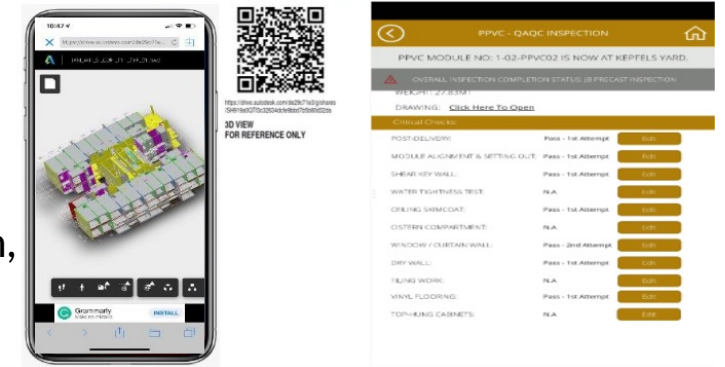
10:47

https://drive.autodesk.com/de29c7

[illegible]

Grammarly

INSTALL

https://drive.autodesk.com/de29c7?s0/g/shares/SHH1be0f7f0c3263ebde9bbd7b5b8b0f2be

3D VIEW
FOR REFERENCE ONLY

n,

PPVC - QAQC INSPECTION

PPVC MODULE NO: 1-02-PPVC02 IS NOW AT KEPPELS YARD.

OVERALL INSPECTION COMPLETION STATUS (8 PRECAST INSPECTION

WEIGHT: 27.83MT

DRAWING: Click Here To Open

Critical Checks

| | | |
|---|---|---|
| POST-DELIVERY: | Pass - 1st Attempt | Edit |
| MODULE ALIGNMENT & SETTING OUT: | Pass - 1st Attempt | Edit |
| SHEAR KEY WALL: | Pass - 1st Attempt | Edit |
| WATER TIGHTNESS TEST: | N/A | Edit |
| CEILING SKIMCOAT: | Pass - 1st Attempt | Edit |
| CISTERN COMPARTMENT: | N/A | Edit |
| WINDOW / CURTAIN WALL: | Pass - 2nd Attempt | Edit |
| DRY WALL: | Pass - 1st Attempt | Edit |
| TILING WORK: | N/A | Edit |
| VINYL FLOORING: | Pass - 1st Attempt | Edit |
| TOP-HUNG CABINETS: | N/A | Edit |